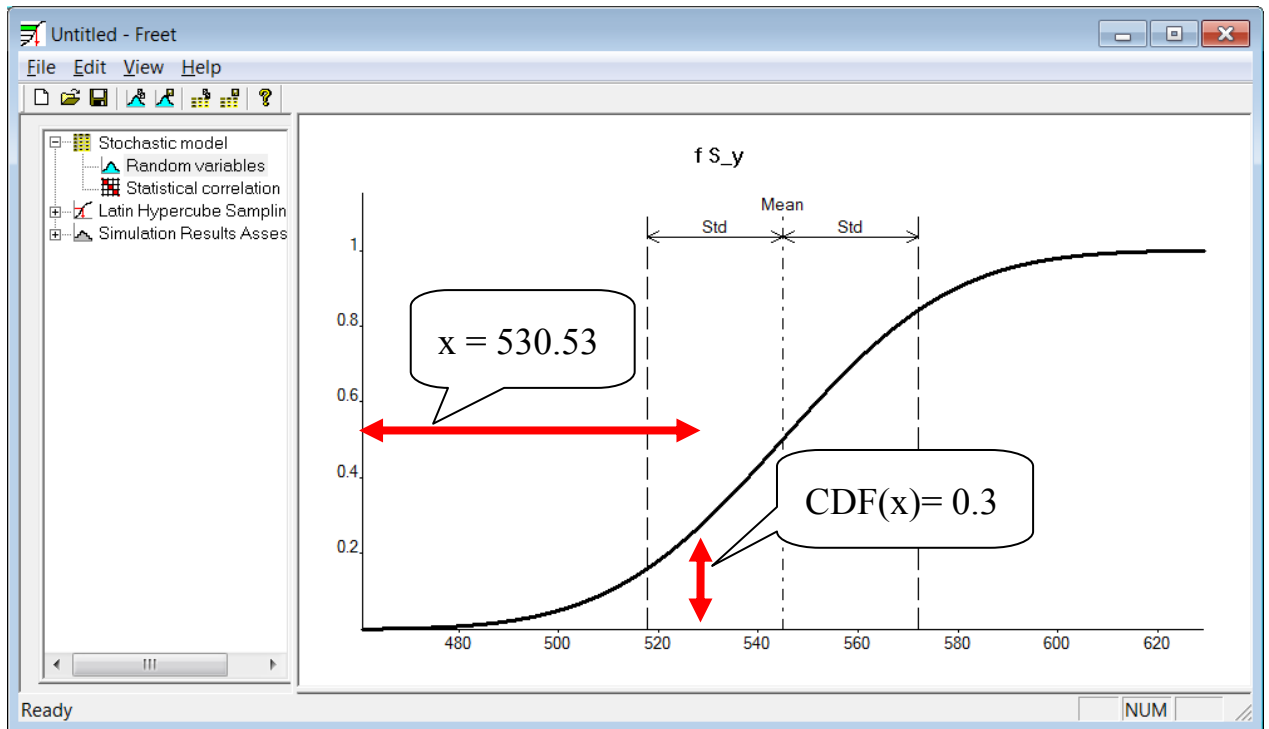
Untitled - Freet

File Edit View Help

Stochastic model
Random variables
Statistical correlation
Latin Hypercube Samplin
Simulation Results Asses

f S_y

Mean

Std Std

1

0.8

0.6

0.4

0.2

x = 530.53

CDF(x)= 0.3

480 500 520 540 560 580 600 620

Ready

NUM